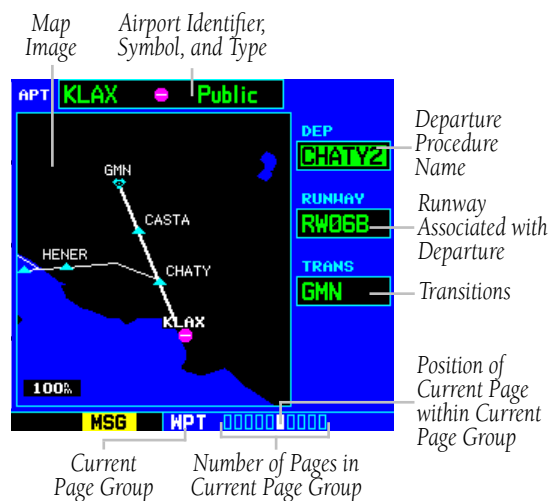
Map Image

Airport Identifier, Symbol, and Type

APT KLAX Public

GMN

CASTA

HENER

CHATY

KLAX

100nm

DEP

CHATY2

Departure Procedure Name

RUNWAY

RW06B

Runway Associated with Departure

TRANS

GMN

Transitions

MSG WPT

Position of Current Page within Current Page Group

Current Page Group

Number of Pages in Current Page Group